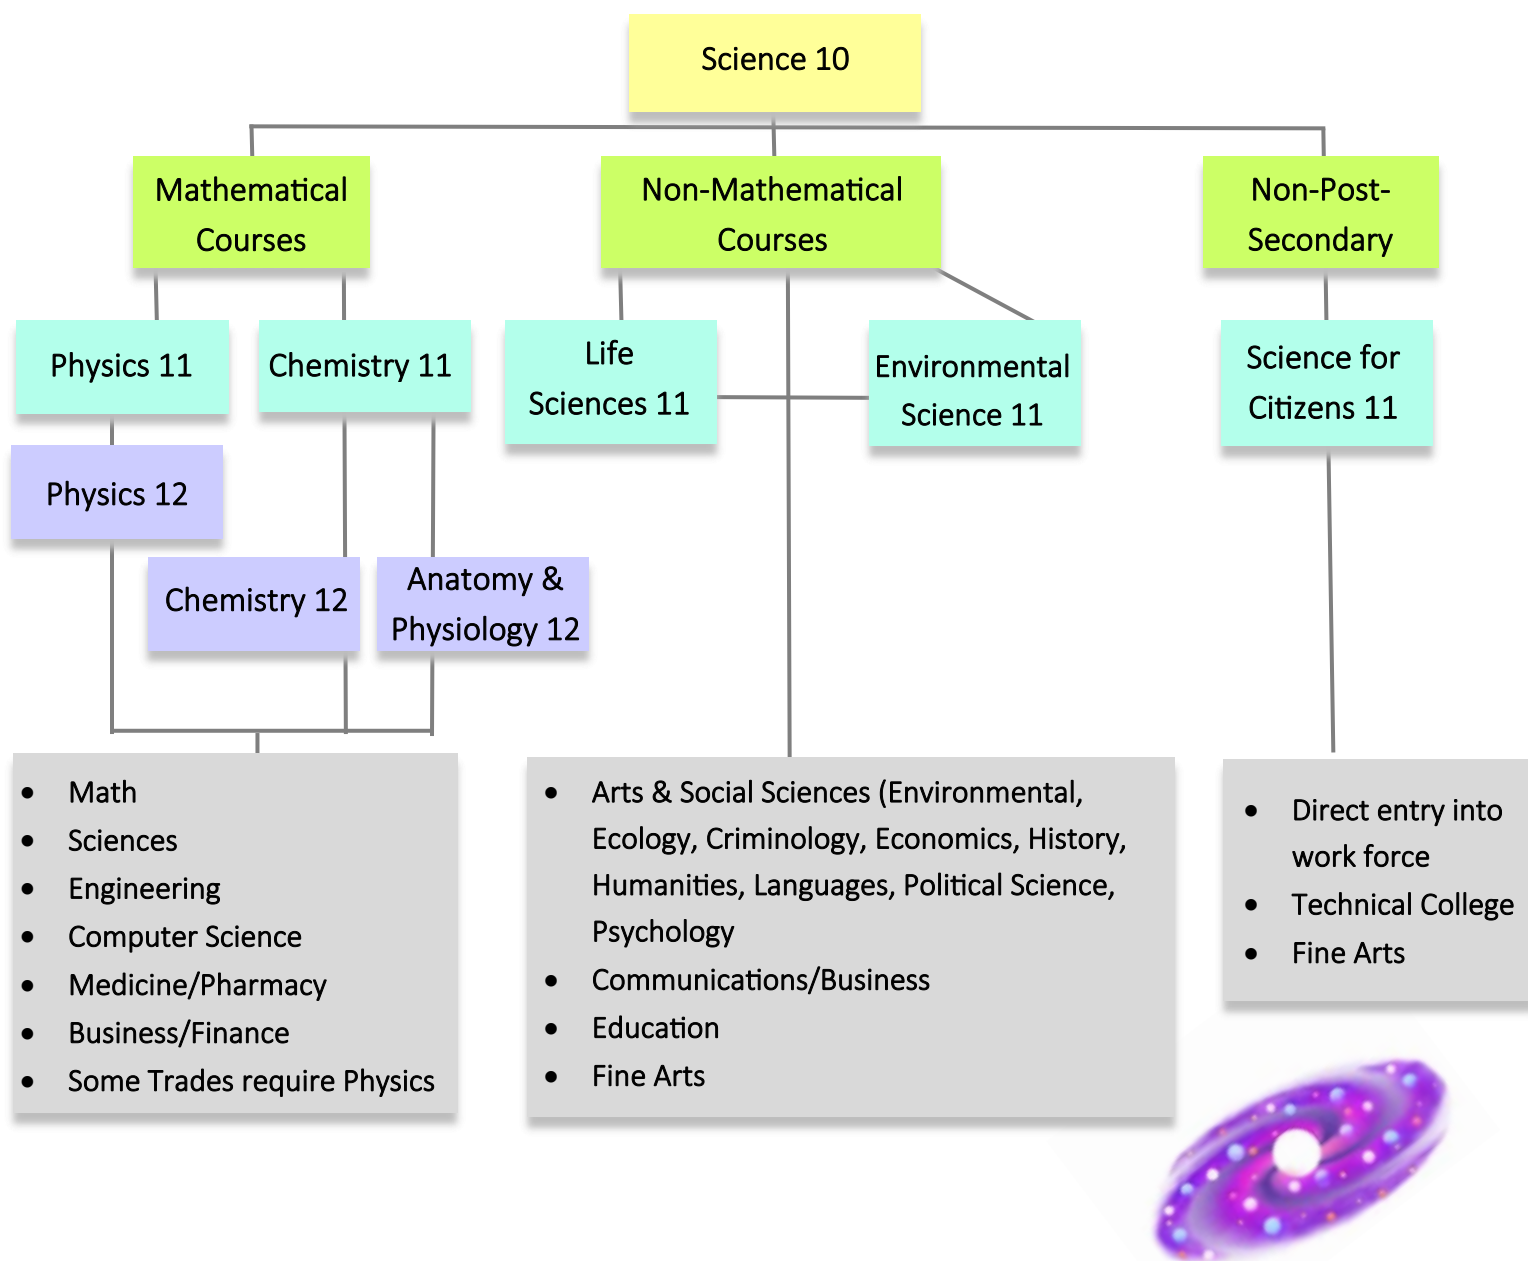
Science 10

Mathematical Courses

Non-Mathematical Courses

Non-Post-Secondary

Physics 11

Chemistry 11

Life Sciences 11

Environmental Science 11

Science for Citizens 11

Physics 12

Chemistry 12

Anatomy & Physiology 12

- Math
- Sciences
- Engineering
- Computer Science
- Medicine/Pharmacy
- Business/Finance
- Some Trades require Physics

- Arts & Social Sciences (Environmental, Ecology, Criminology, Economics, History, Humanities, Languages, Political Science, Psychology
- Communications/Business
- Education
- Fine Arts

- Direct entry into work force
- Technical College
- Fine Arts